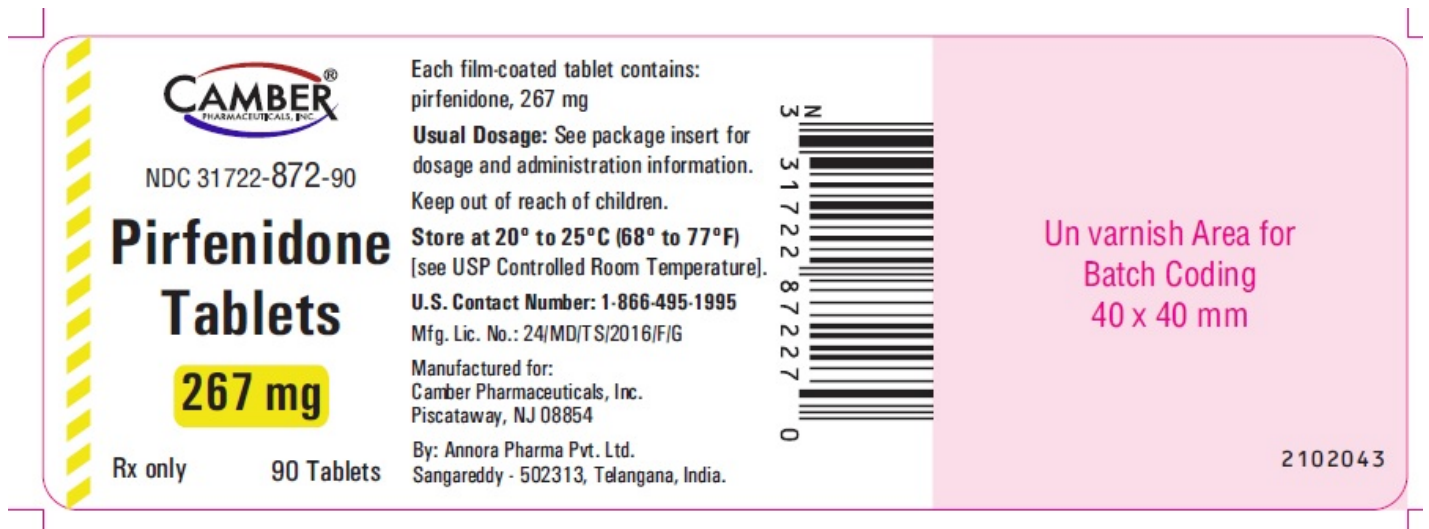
CAMBER®
PHARMACEUTICALS, INC.

NDC 31722-872-90

Pirfenidone Tablets

267 mg

Rx only 90 Tablets

Each film-coated tablet contains: pirfenidone, 267 mg

**Usual Dosage:** See package insert for dosage and administration information.

Keep out of reach of children.

**Store at 20° to 25°C (68° to 77°F)** [see USP Controlled Room Temperature].

**U.S. Contact Number: 1-866-495-1995**

Mfg. Lic. No.: 24/MD/TS/2016/F/G

Manufactured for:
Camber Pharmaceuticals, Inc.
Piscataway, NJ 08854

By: Annora Pharma Pvt. Ltd.
Sangareddy - 502313, Telangana, India.

N
3 31722 87227 0

Un varnish Area for Batch Coding 40 x 40 mm

2102043